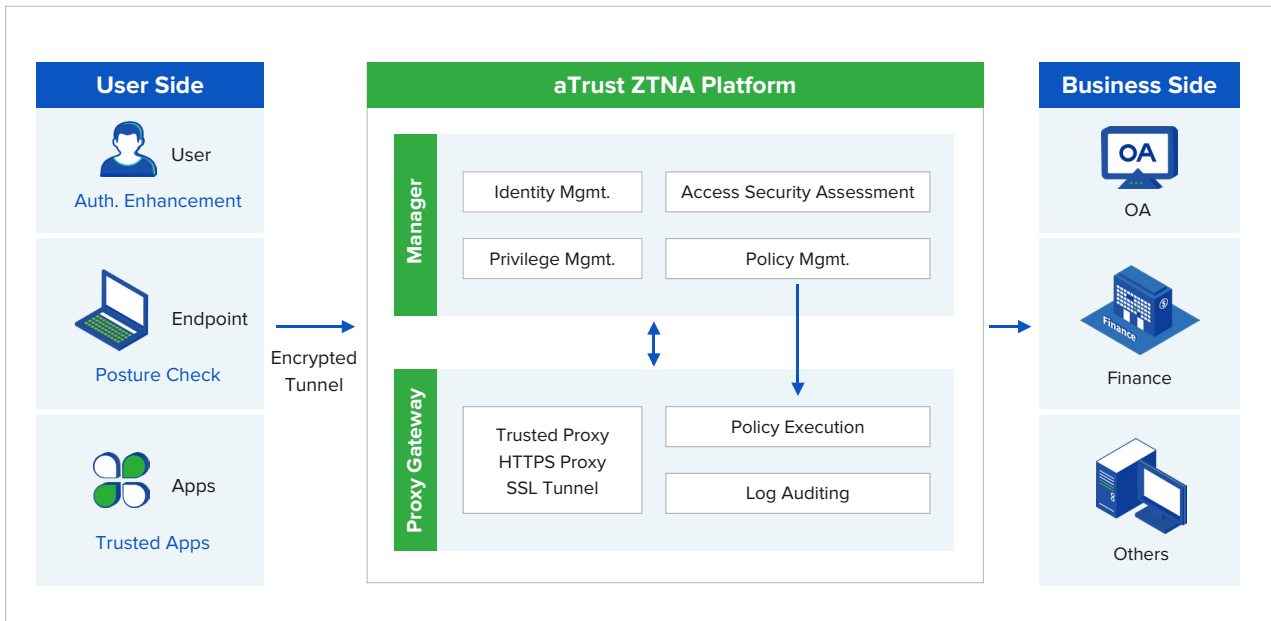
User Side

User
Auth. Enhancement

Endpoint
Posture Check

Apps
Trusted Apps

Encrypted Tunnel

aTrust ZTNA Platform

Manager

Identity Mgmt.
Access Security Assessment
Privilege Mgmt.
Policy Mgmt.

Proxy Gateway

Trusted Proxy
HTTPS Proxy
SSL Tunnel
Policy Execution
Log Auditing

Business Side

OA
OA

Finance
Finance

Others